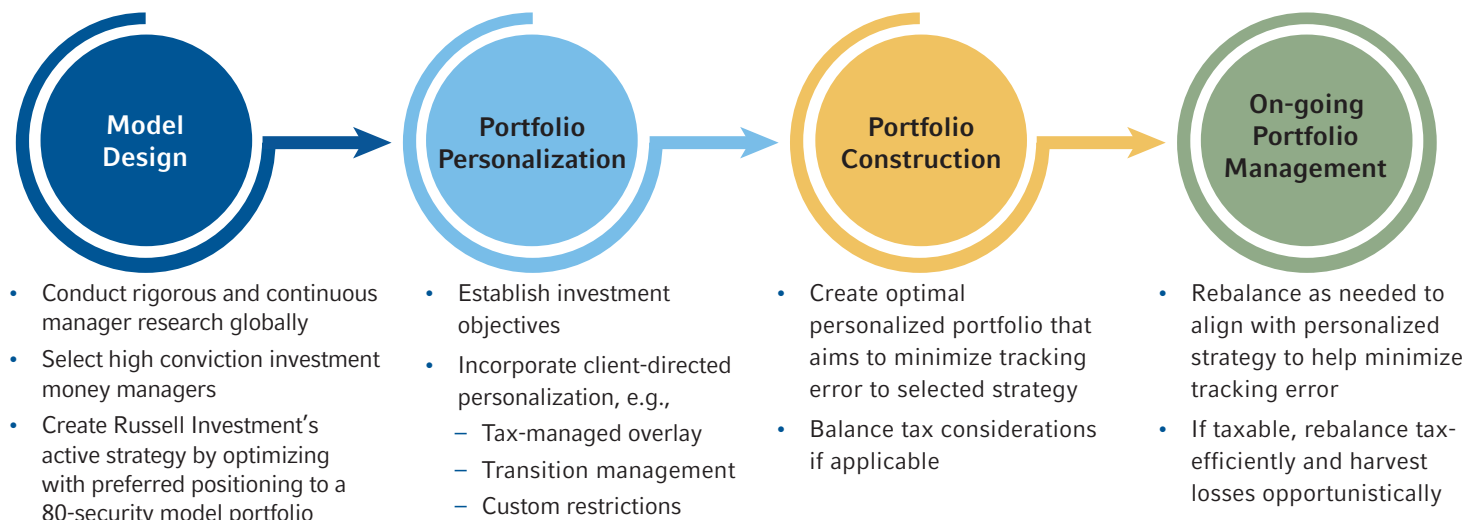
Model Design

Portfolio Personalization

Portfolio Construction

On-going Portfolio Management

• Conduct rigorous and continuous manager research globally
• Select high conviction investment money managers
• Create Russell Investment's active strategy by optimizing with preferred positioning to a 80-security model portfolio

• Establish investment objectives
• Incorporate client-directed personalization, e.g.,
– Tax-managed overlay
– Transition management
– Custom restrictions

• Create optimal personalized portfolio that aims to minimize tracking error to selected strategy
• Balance tax considerations if applicable

• Rebalance as needed to align with personalized strategy to help minimize tracking error
• If taxable, rebalance tax-efficiently and harvest losses opportunistically